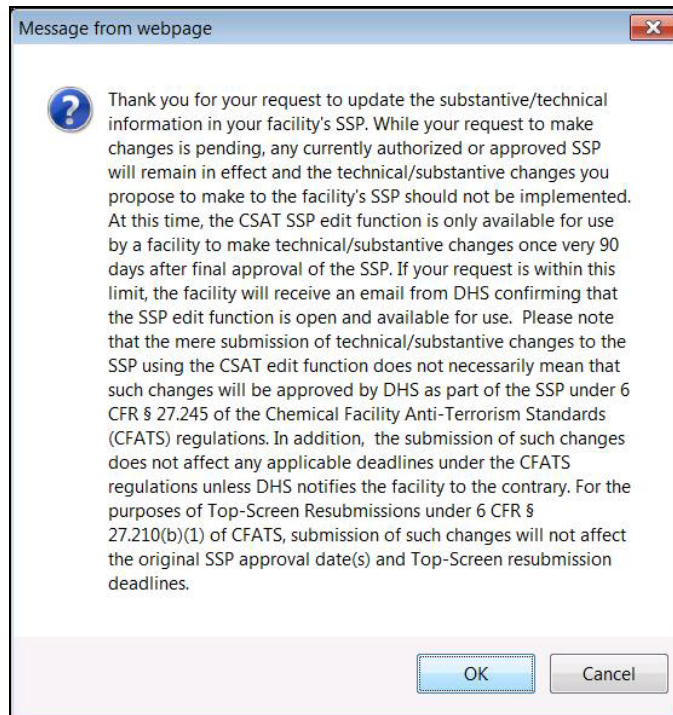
Message from webpage

Thank you for your request to update the substantive/technical information in your facility's SSP. While your request to make changes is pending, any currently authorized or approved SSP will remain in effect and the technical/substantive changes you propose to make to the facility's SSP should not be implemented. At this time, the CSAT SSP edit function is only available for use by a facility to make technical/substantive changes once very 90 days after final approval of the SSP. If your request is within this limit, the facility will receive an email from DHS confirming that the SSP edit function is open and available for use. Please note that the mere submission of technical/substantive changes to the SSP using the CSAT edit function does not necessarily mean that such changes will be approved by DHS as part of the SSP under 6 CFR § 27.245 of the Chemical Facility Anti-Terrorism Standards (CFATS) regulations. In addition, the submission of such changes does not affect any applicable deadlines under the CFATS regulations unless DHS notifies the facility to the contrary. For the purposes of Top-Screen Resubmissions under 6 CFR § 27.210(b)(1) of CFATS, submission of such changes will not affect the original SSP approval date(s) and Top-Screen resubmission deadlines.

OK

Cancel